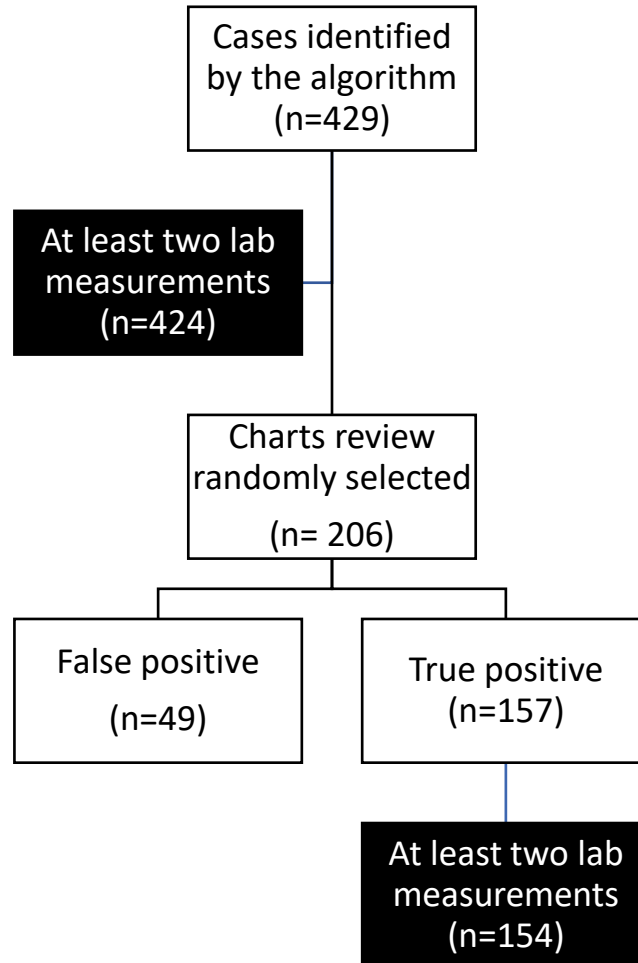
Cases identified by the algorithm (n=429)

At least two lab measurements (n=424)

Charts review randomly selected (n= 206)

False positive (n=49)

True positive (n=157)

At least two lab measurements (n=154)